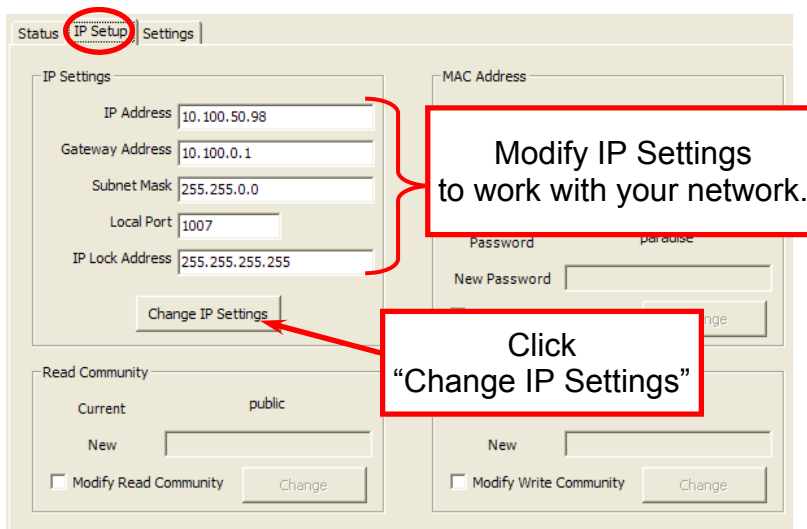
Status IP Setup Settings

IP Settings

IP Address 10.100.50.98

Gateway Address 10.100.0.1

Subnet Mask 255.255.0.0

Local Port 1007

IP Lock Address 255.255.255.255

Change IP Settings

MAC Address

Modify IP Settings to work with your network.

Password paradise

New Password

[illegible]nge

Click "Change IP Settings"

Read Community

Current public

New

Modify Read Community Change

New

Modify Write Community Change